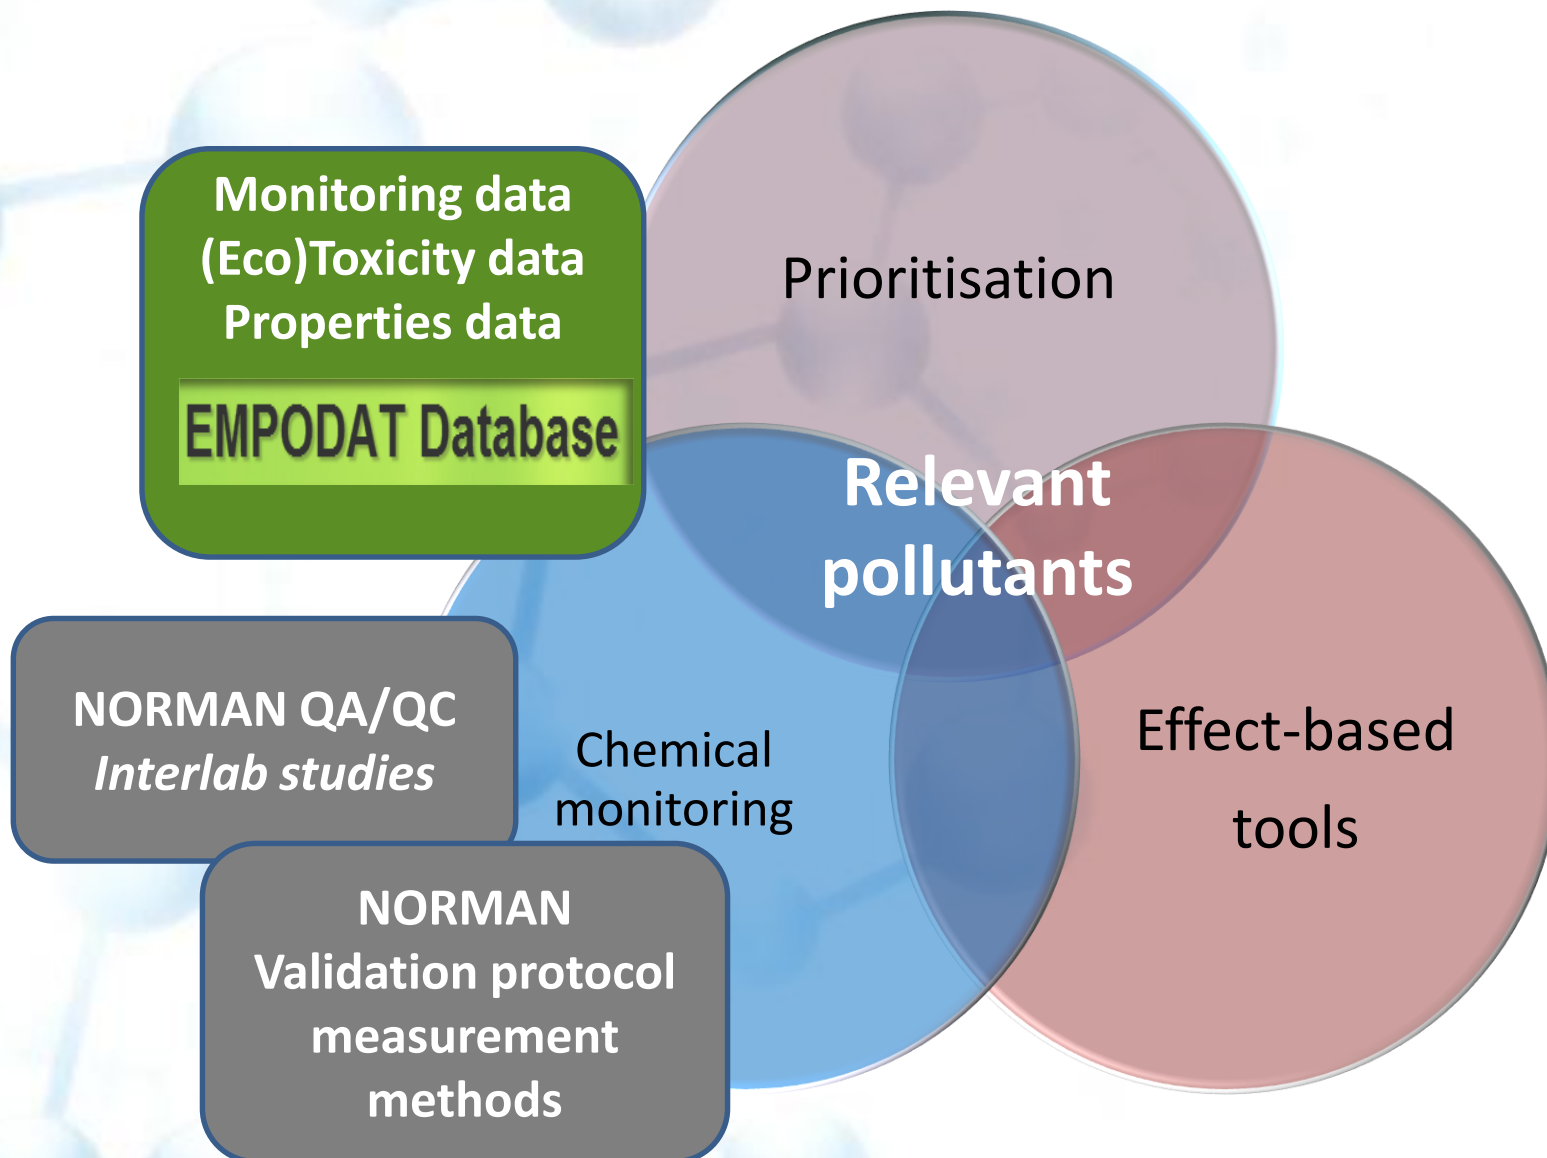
Monitoring data
(Eco)Toxicity data
Properties data

EMPODAT Database

Prioritisation

Relevant pollutants

NORMAN QA/QC
*Interlab studies*

Chemical monitoring

Effect-based tools

NORMAN
Validation protocol measurement methods